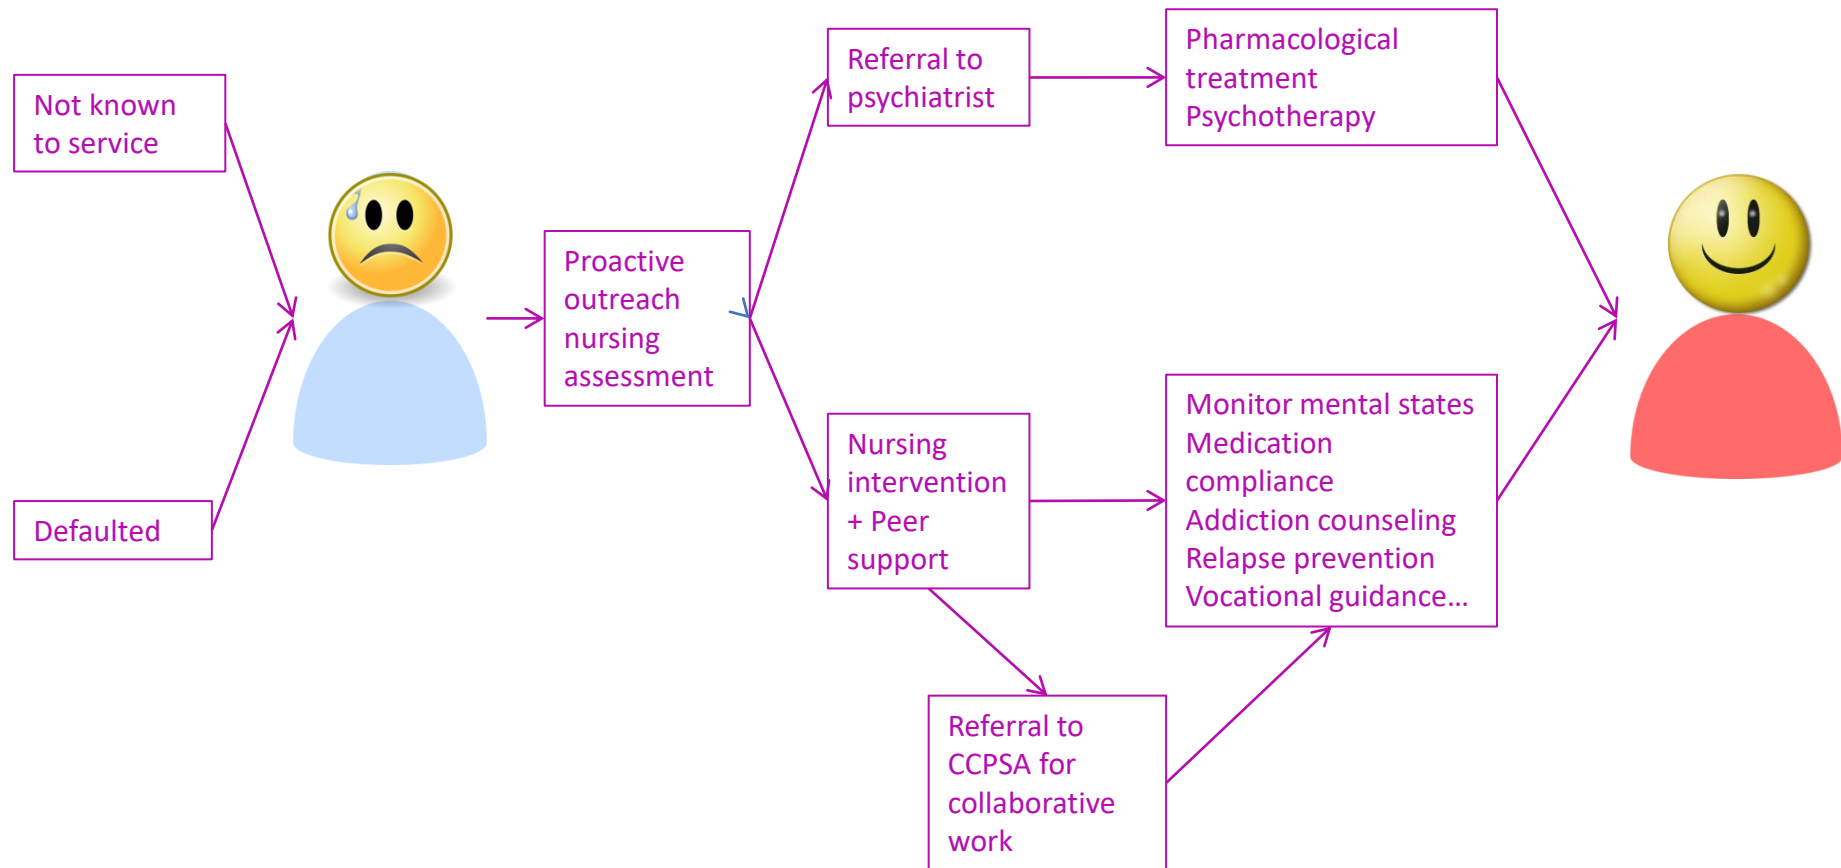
Not known to service

Defaulted

Proactive outreach nursing assessment

Referral to psychiatrist

Pharmacological treatment
Psychotherapy

Nursing intervention + Peer support

Monitor mental states
Medication compliance
Addiction counseling
Relapse prevention
Vocational guidance…

Referral to CCPSA for collaborative work